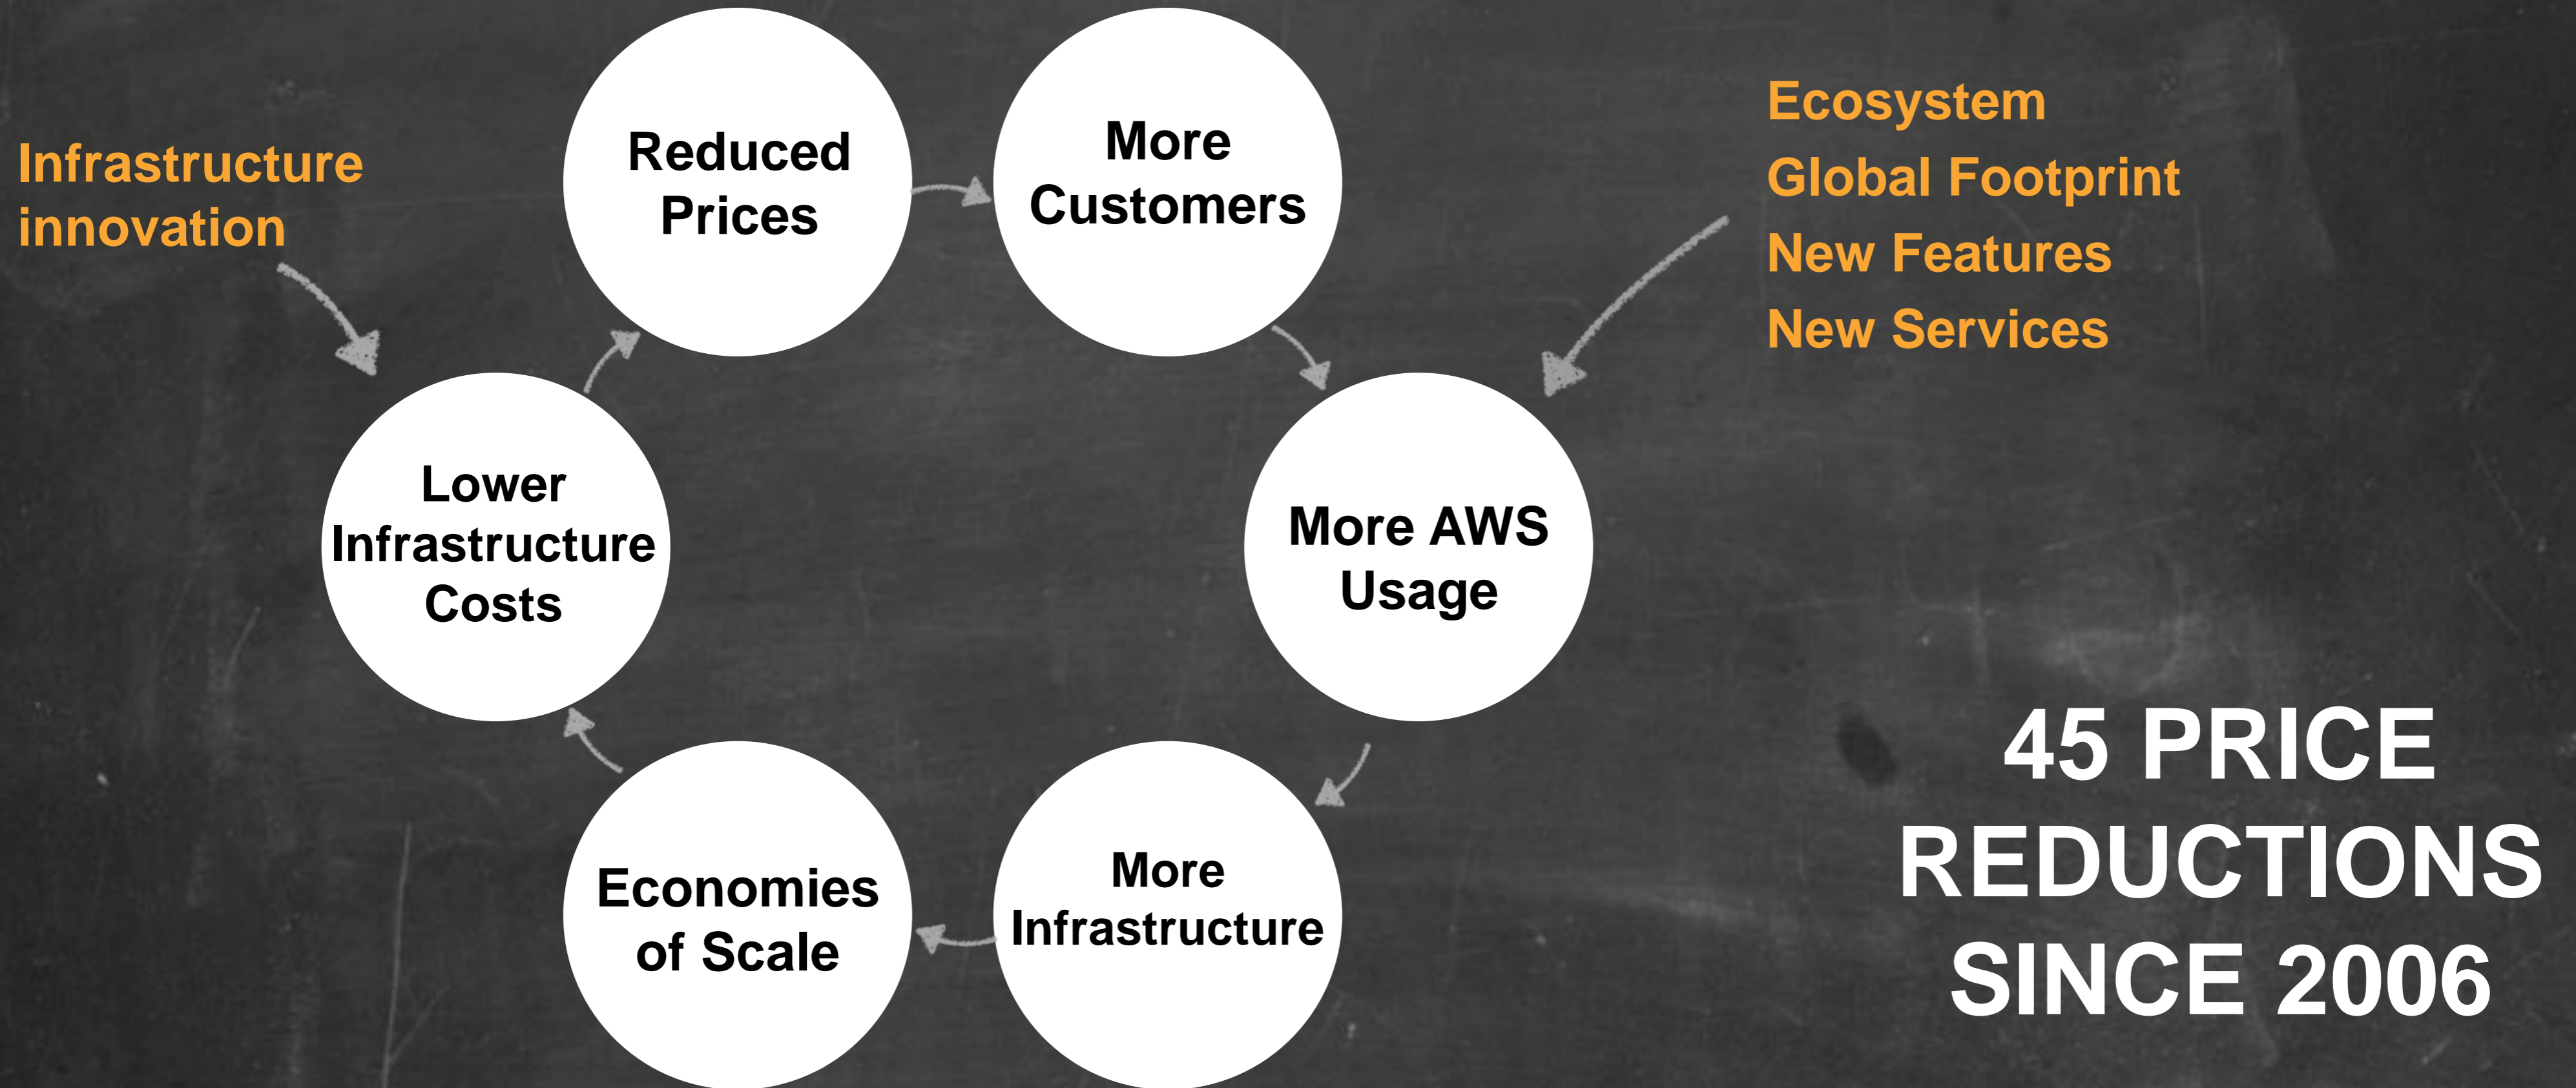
Infrastructure innovation

Reduced Prices

More Customers

Ecosystem
Global Footprint
New Features
New Services

Lower Infrastructure Costs

More AWS Usage

Economies of Scale

More Infrastructure

45 PRICE REDUCTIONS SINCE 2006